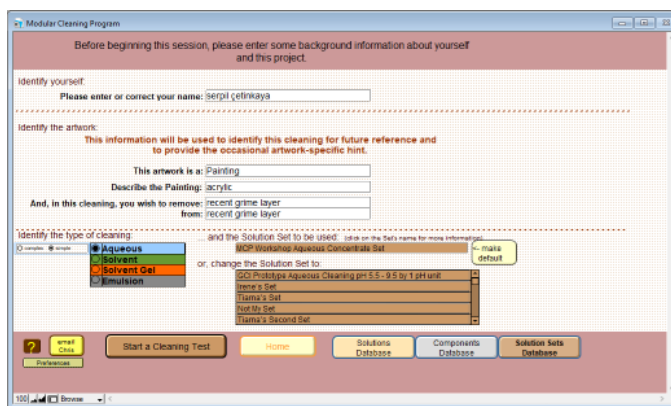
Modular Cleaning Program

Before beginning this session, please enter some background information about yourself and this project.

Identify yourself:

Please enter or correct your name: serpil çetinkaya

Identify the artwork:

This information will be used to identify this cleaning for future reference and to provide the occasional artwork-specific hint.

This artwork is a: Painting

Describe the Painting: acrylic

And, in this cleaning, you wish to remove: recent grime layer

from: recent grime layer

Identify the type of cleaning:

complex simple

Aqueous

Solvent

Solvent Gel

Emulsion

... and the Solution Set to be used: (click on the Set's name for more information)

MCP Workshop Aqueous Concentrate Set

make default

or, change the Solution Set to:

GCI Prototype Aqueous Cleaning pH 5.5 - 9.5 by 1 pH unit

Irene's Set

Tiarna's Set

Not My Set

Tiarna's Second Set

?

email Chris

Preferences

Start a Cleaning Test

Home

Solutions Database

Components Database

Solution Sets Database

100 Browse